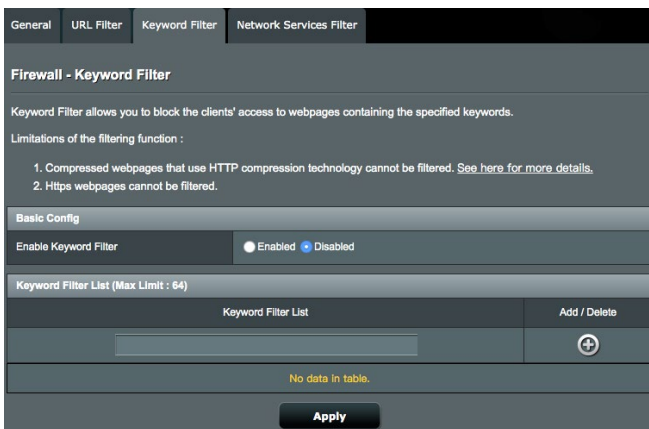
General URL Filter Keyword Filter Network Services Filter

Firewall - Keyword Filter

Keyword Filter allows you to block the clients' access to webpages containing the specified keywords.

Limitations of the filtering function :

1. Compressed webpages that use HTTP compression technology cannot be filtered. See here for more details.
2. Https webpages cannot be filtered.

Basic Config

Enable Keyword Filter Enabled Disabled

Keyword Filter List (Max Limit : 64)

| Keyword Filter List | Add / Delete |
|---|---|
| | |
| No data in table. | |

Apply